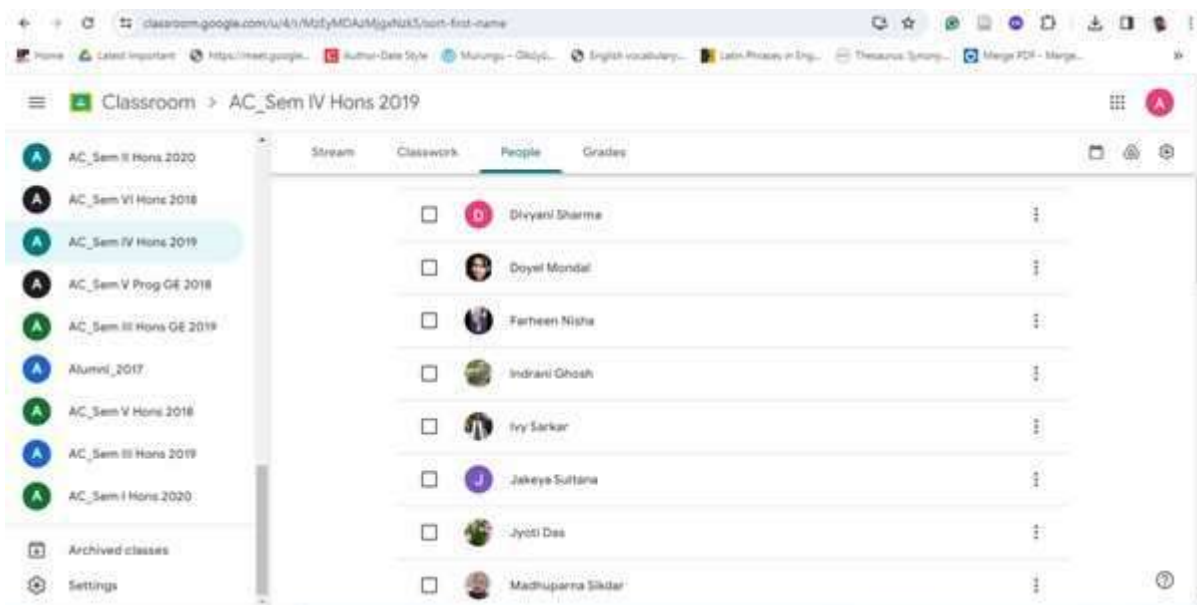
classroom.google.com/u/4/r/MzEyMDAzMjgxNzk5/sort-first-name

Home Latest Important https://meet.google... Author-Date Style Murungu - Obidyi... English vocabulary... Latin Phrases in Eng... Thesaurus: Synony... Merge PDF - Merge...

Classroom > AC_Sem IV Hons 2019

AC_Sem II Hons 2020
AC_Sem VI Hons 2018
AC_Sem IV Hons 2019
AC_Sem V Prog GE 2018
AC_Sem III Hons GE 2019
Alumni_2017
AC_Sem V Hons 2018
AC_Sem III Hons 2019
AC_Sem I Hons 2020
Archived classes
Settings

Stream Classwork People Grades

Divyani Sharma
Doyel Mondal
Farheen Nisha
Indrani Ghosh
Ivy Sarkar
Jakeya Sultana
Jyoti Das
Madhuparna Sikdar